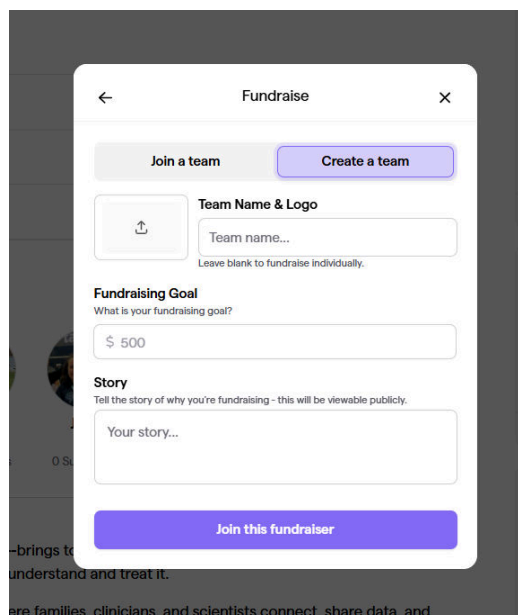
Fundraise

Join a team

Create a team

Team Name & Logo

Team name...

Leave blank to fundraise individually.

Fundraising Goal

What is your fundraising goal?

$ 500

Story

Tell the story of why you're fundraising - this will be viewable publicly.

Your story...

Join this fundraiser

0 Su

—brings to

understand and treat it.

ere families, clinicians, and scientists connect, share data, and